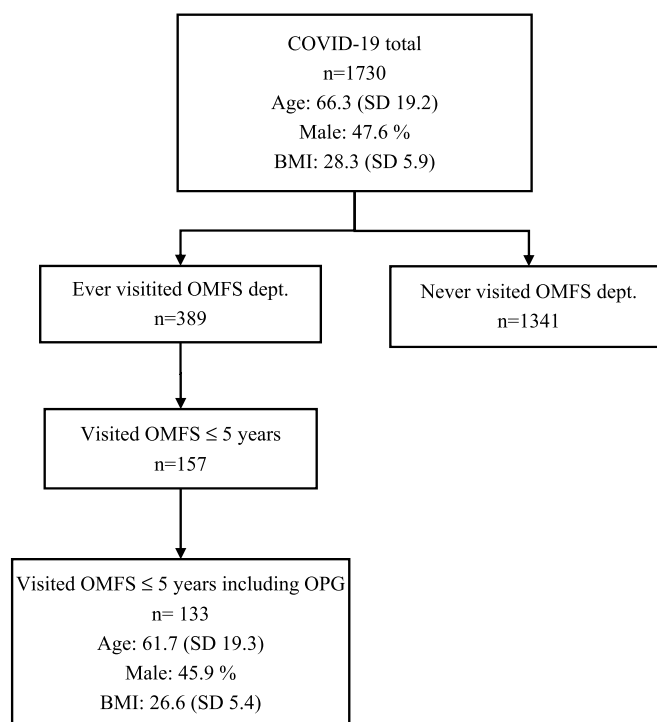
COVID-19 total
n=1730
Age: 66.3 (SD 19.2)
Male: 47.6 %
BMI: 28.3 (SD 5.9)

Ever visititted OMFS dept.
n=389

Never visited OMFS dept.
n=1341

Visited OMFS ≤ 5 years
n=157

Visited OMFS ≤ 5 years including OPG
n= 133
Age: 61.7 (SD 19.3)
Male: 45.9 %
BMI: 26.6 (SD 5.4)